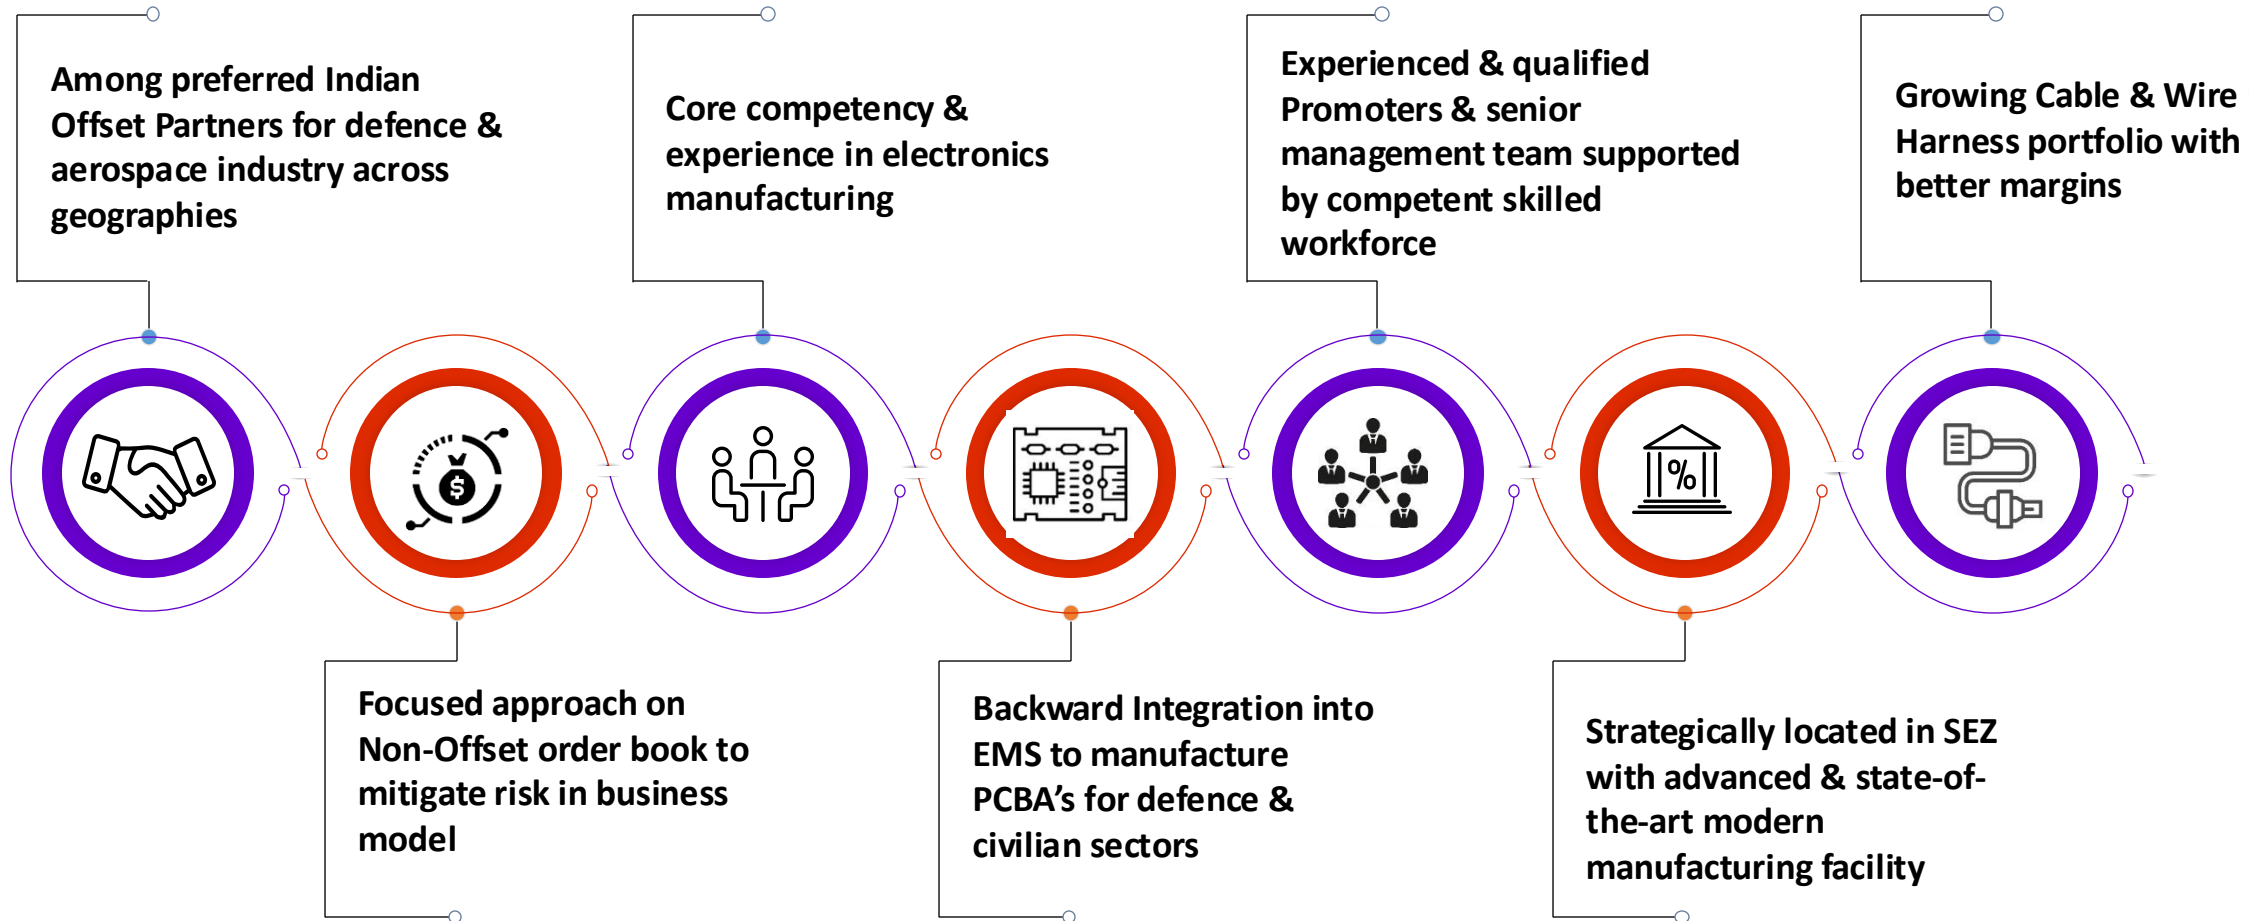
Among preferred Indian Offset Partners for defence & aerospace industry across geographies

Core competency & experience in electronics manufacturing

Experienced & qualified Promoters & senior management team supported by competent skilled workforce

Growing Cable & Wire Harness portfolio with better margins

%

Focused approach on Non-Offset order book to mitigate risk in business model

Backward Integration into EMS to manufacture PCBA's for defence & civilian sectors

Strategically located in SEZ with advanced & state-of-the-art modern manufacturing facility